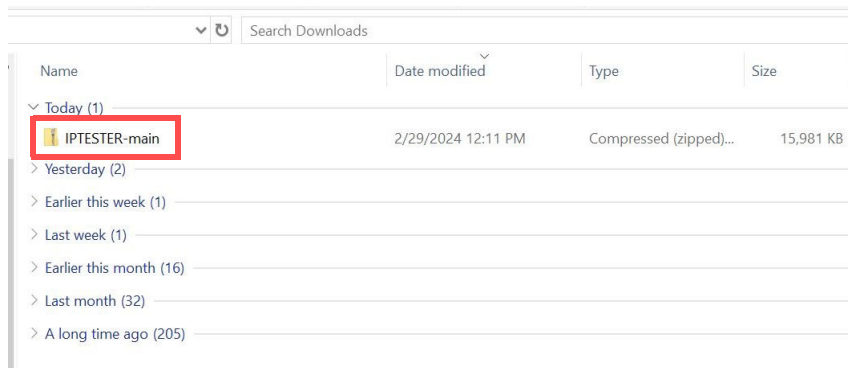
Search Downloads

| Name | Date modified | Type | Size |
|---|---|---|---|
| Today (1) | | | |
| IPTESTER-main | 2/29/2024 12:11 PM | Compressed (zipped)... | 15,981 KB |
| Yesterday (2) | | | |
| Earlier this week (1) | | | |
| Last week (1) | | | |
| Earlier this month (16) | | | |
| Last month (32) | | | |
| A long time ago (205) | | | |